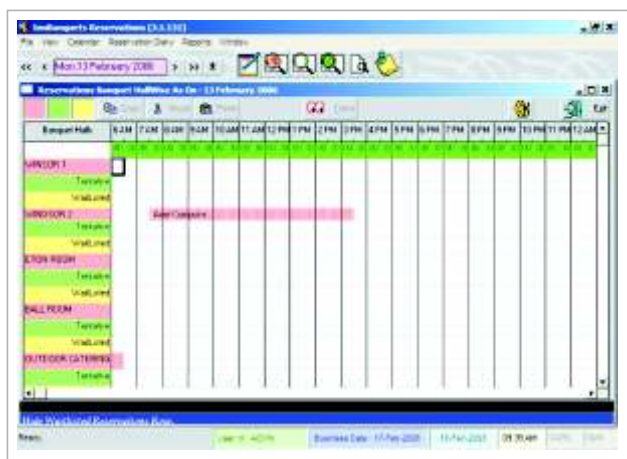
IndiaInterprets Reservations [3.3.33]

File View Calendar Reservation Diary Reports Window

<< < Mon 13 February 2006 > >>

Reservations Banquet HallWise As On - 13 February 2006

Copy Move Print Cancel Exit

| Banquet Halls | 6 AM | 7 AM | 8 AM | 9 AM | 10 AM | 11 AM | 12 PM | 1 PM | 2 PM | 3 PM | 4 PM | 5 PM | 6 PM | 7 PM | 8 PM | 9 PM | 10 PM | 11 PM | 12 AM |
|---|---|---|---|---|---|---|---|---|---|---|---|---|---|---|---|---|---|---|---|
| WINDSOR 1 | | | | | | | | | | | | | | | | | | | |
| Tentative | | | | | | | | | | | | | | | | | | | |
| Waitlisted | | | | | | | | | | | | | | | | | | | |
| WINDSOR 2 | | | Axel Computre | | | | | | | | | | | | | | | | |
| Tentative | | | | | | | | | | | | | | | | | | | |
| Waitlisted | | | | | | | | | | | | | | | | | | | |
| ETON ROOM | | | | | | | | | | | | | | | | | | | |
| Tentative | | | | | | | | | | | | | | | | | | | |
| Waitlisted | | | | | | | | | | | | | | | | | | | |
| BALL ROOM | | | | | | | | | | | | | | | | | | | |
| Tentative | | | | | | | | | | | | | | | | | | | |
| Waitlisted | | | | | | | | | | | | | | | | | | | |
| OUTDOOR CATERING | | | | | | | | | | | | | | | | | | | |
| Tentative | | | | | | | | | | | | | | | | | | | |

Hide Waitlisted Reservations Row

Ready | User Id : ADMIN | Business Date : 17-Feb-2006 | 13-Feb-2006 | 09:35 AM | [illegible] | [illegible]